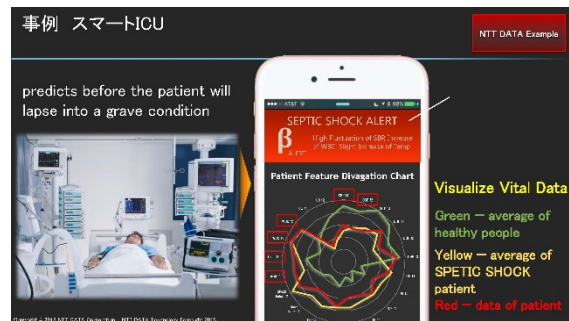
事例 スマートICU

NTT DATA Example

predicts before the patient will lapse into a grave condition

SEPTIC SHOCK ALERT

β

High Fluctuation of SBP, Increase of WBC, Slight Increase of Temp.

Patient Feature Divagation Chart

Visualize Vital Data

Green – average of healthy people

Yellow – average of SPETIC SHOCK patient

Red – data of patient

Copyright © 2015 NTT DATA Corporation NTT DATA Technology Foresight 2015